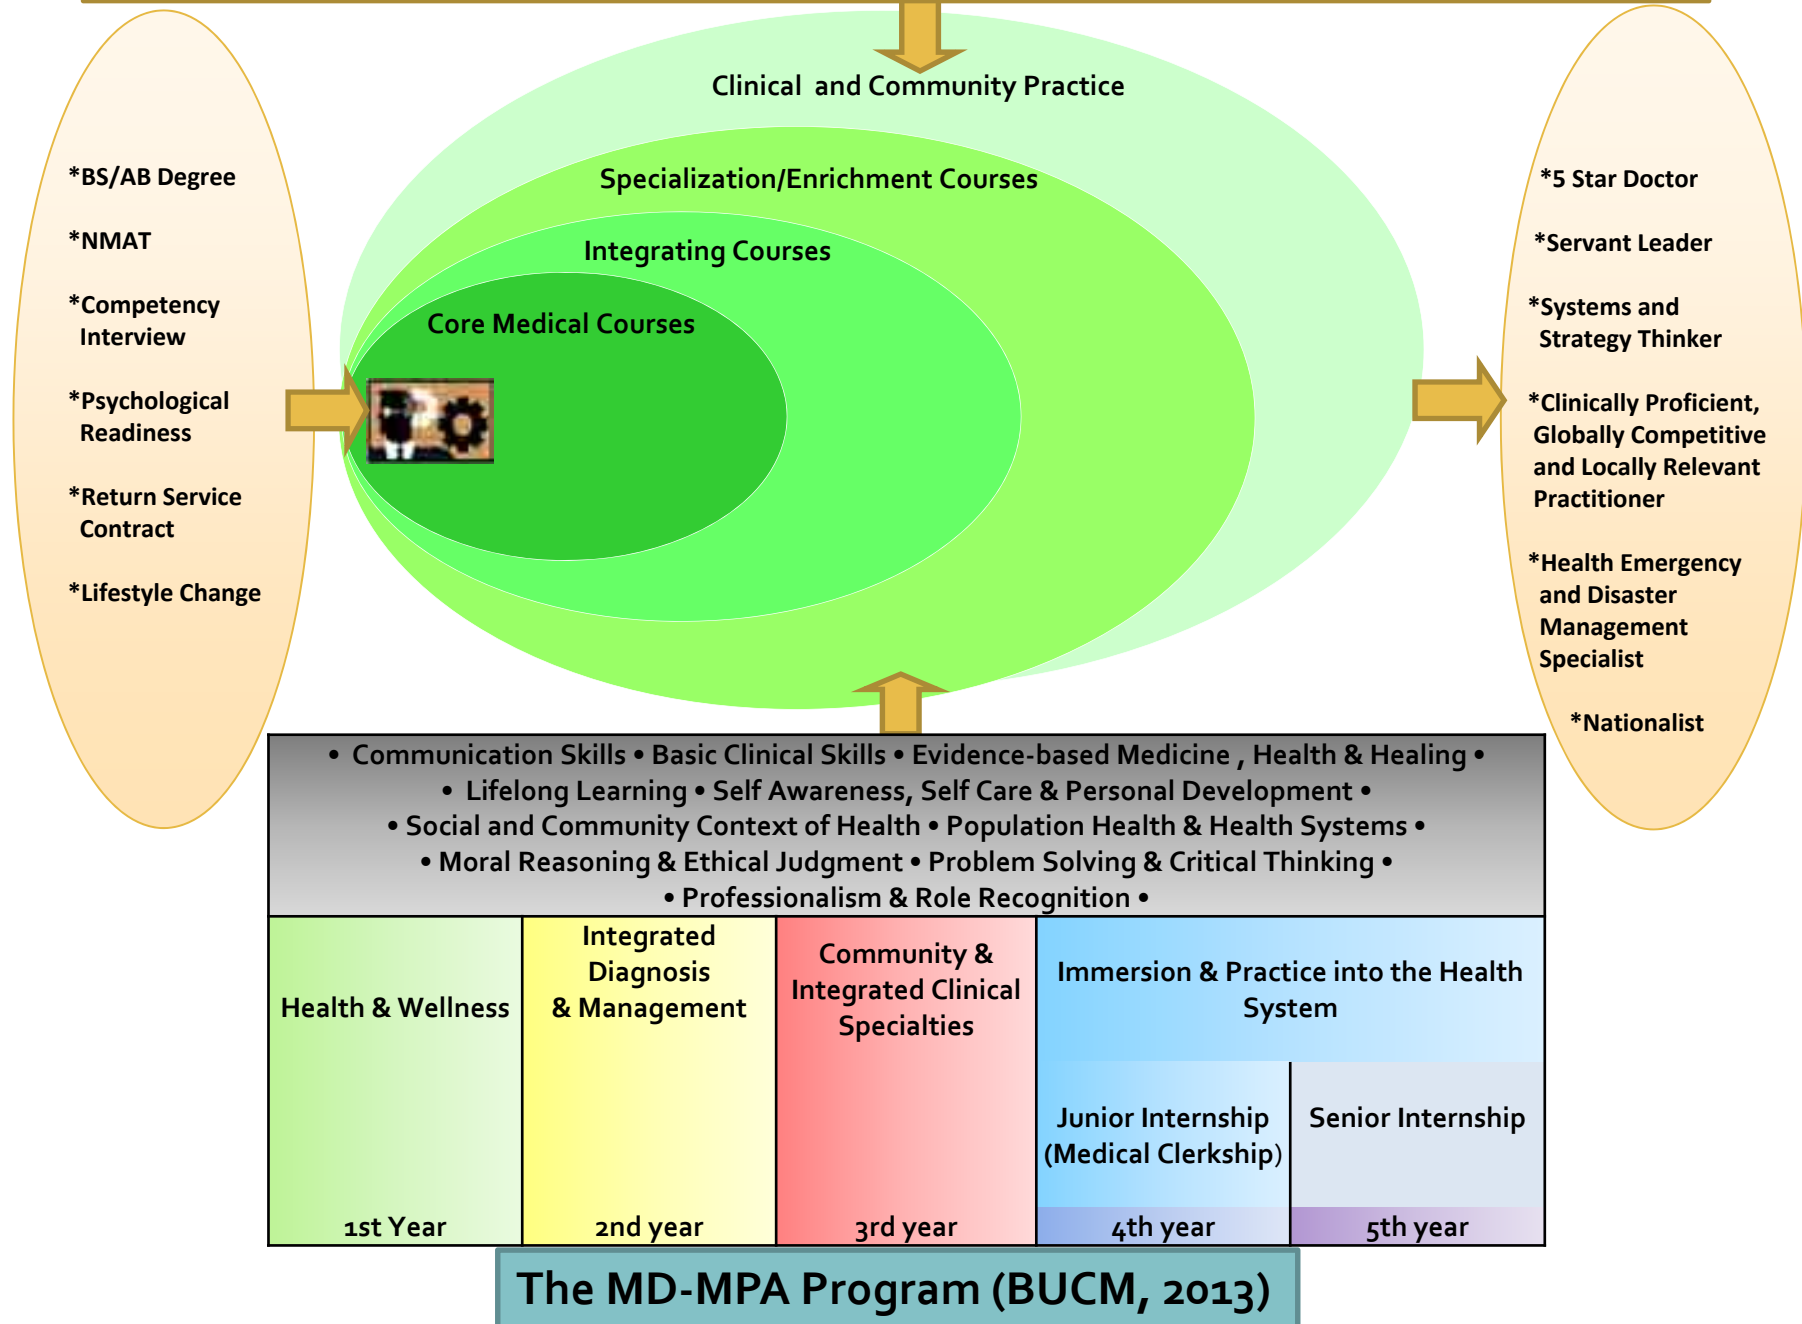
*BS/AB Degree

*NMAT

*Competency Interview

*Psychological Readiness

*Return Service Contract

*Lifestyle Change

Clinical and Community Practice

Specialization/Enrichment Courses

Integrating Courses

Core Medical Courses

*5 Star Doctor

*Servant Leader

*Systems and Strategy Thinker

*Clinically Proficient, Globally Competitive and Locally Relevant Practitioner

*Health Emergency and Disaster Management Specialist

*Nationalist

• Communication Skills • Basic Clinical Skills • Evidence-based Medicine , Health & Healing • • Lifelong Learning • Self Awareness, Self Care & Personal Development • • Social and Community Context of Health • Population Health & Health Systems • • Moral Reasoning & Ethical Judgment • Problem Solving & Critical Thinking • • Professionalism & Role Recognition •

| Health & Wellness | Integrated Diagnosis & Management | Community & Integrated Clinical Specialties | Immersion & Practice into the Health System | |
|---|---|---|---|---|
| | | | Junior Internship (Medical Clerkship) | Senior Internship |
| 1st Year | 2nd year | 3rd year | 4th year | 5th year |

The MD-MPA Program (BUCM, 2013)